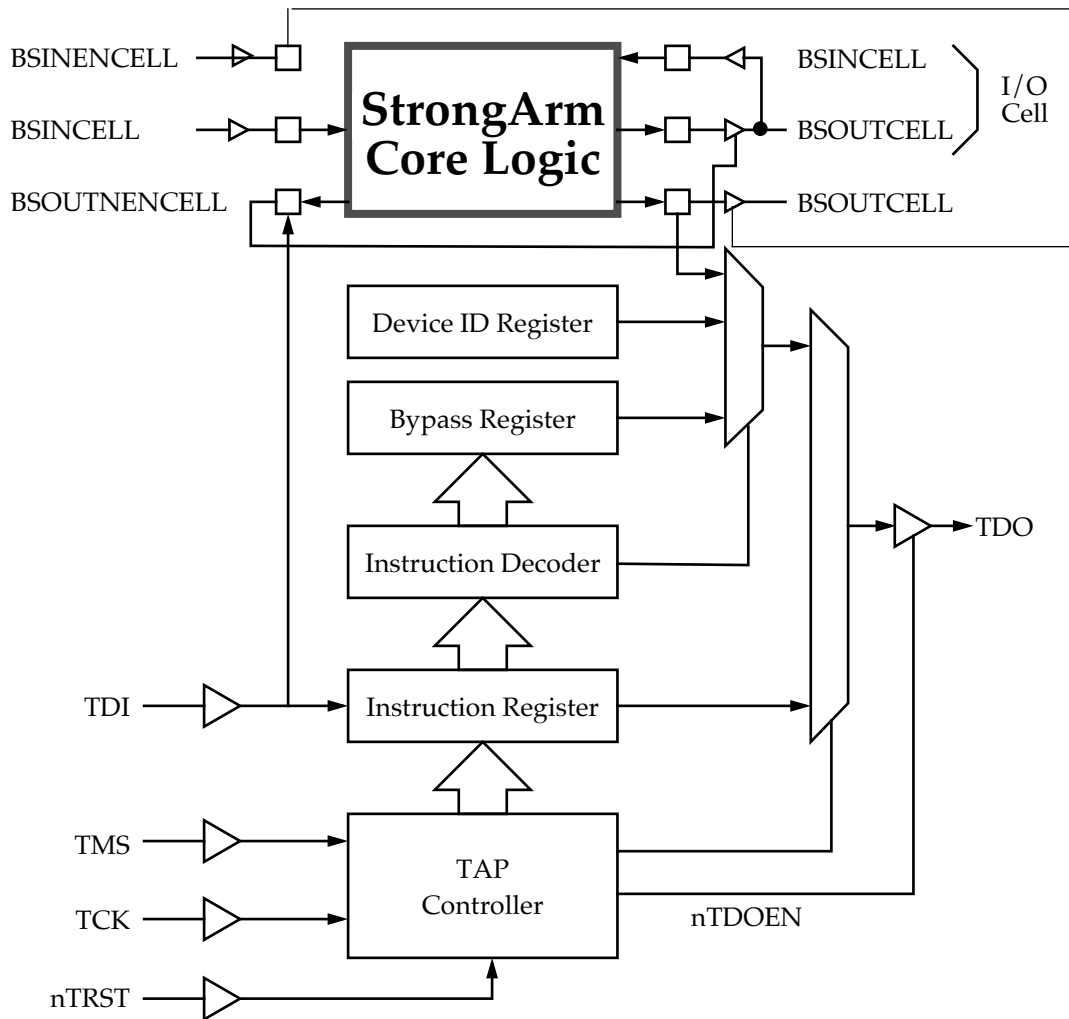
BSINENCELL

BSINCELL

BSOUTNENCELL

StrongArm Core Logic

BSINCELL

BSOUTCELL

BSOUTCELL

I/O Cell

Device ID Register

Bypass Register

Instruction Decoder

Instruction Register

TAP Controller

TDO

TDI

TMS

TCK

nTRST

nTDOEN